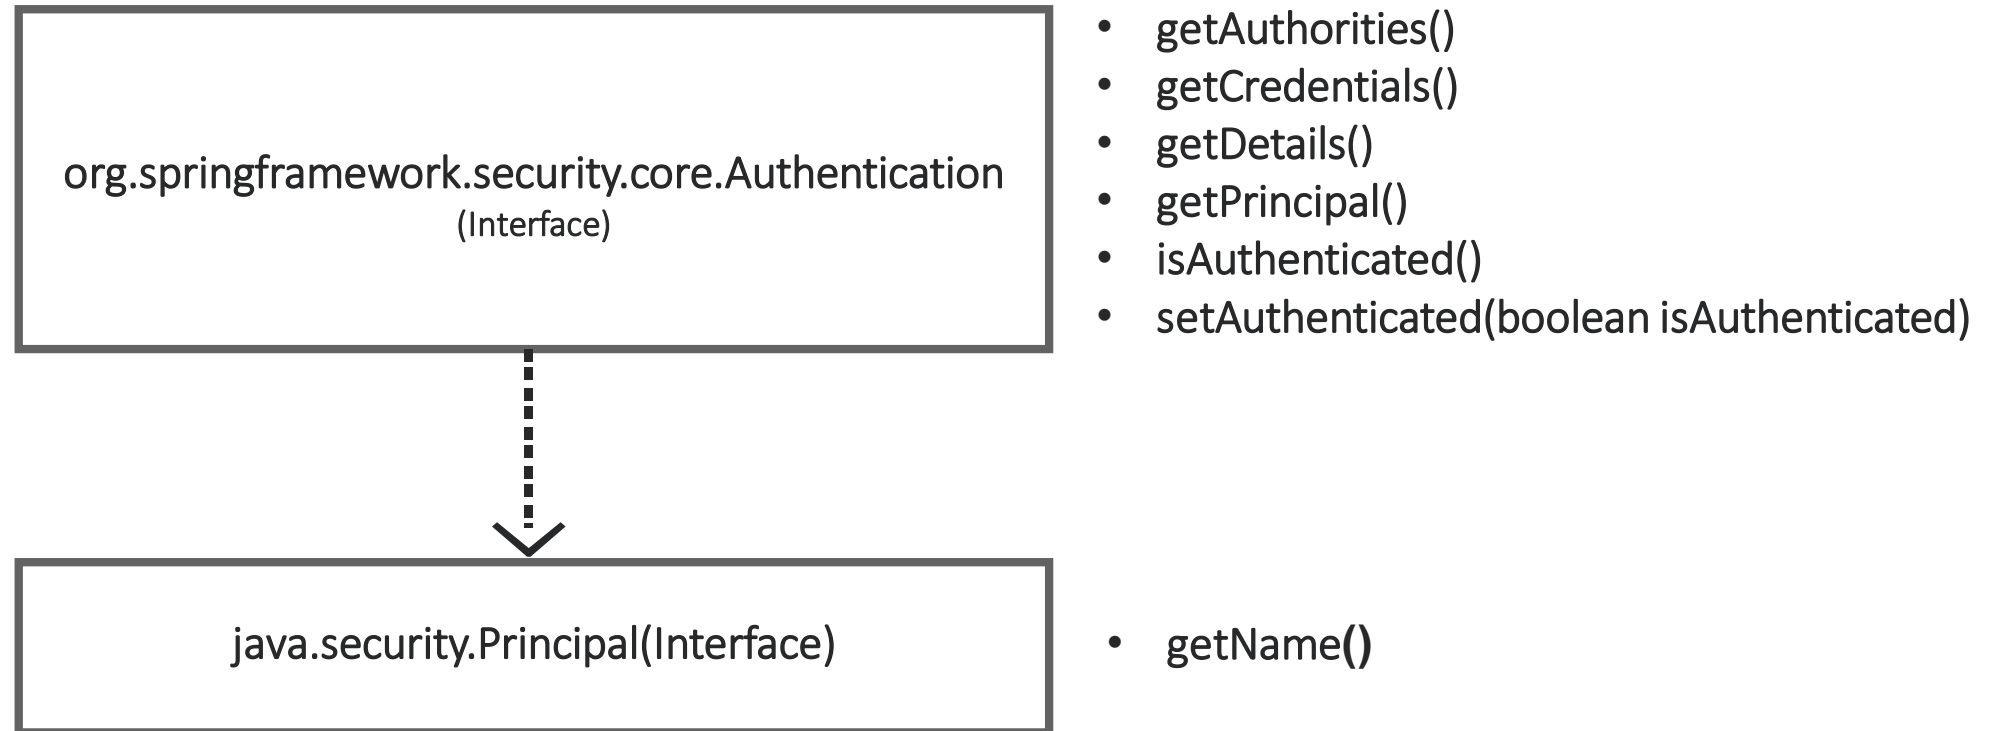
org.springframework.security.core.Authentication
(Interface)

- getAuthorities()
- getCredentials()
- getDetails()
- getPrincipal()
- isAuthenticated()
- setAuthenticated(boolean isAuthenticated)

java.security.Principal(Interface)

- getName()